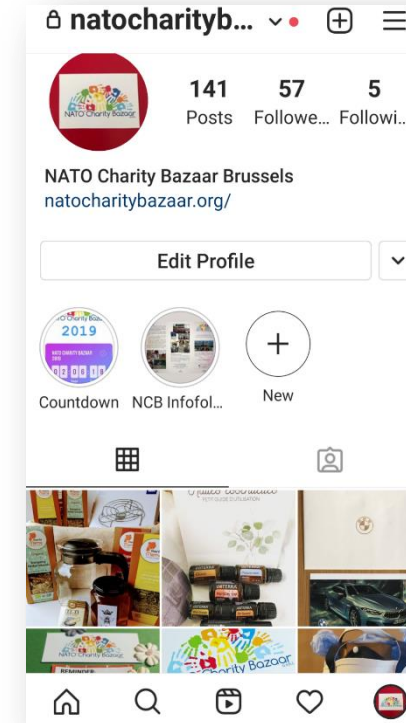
natocharityb...

NATO Charity Bazaar

141 Posts
57 Followe...
5 Followi...

NATO Charity Bazaar Brussels
natocharitybazaar.org/

Edit Profile

2019

Countdown
NCB Infofol...
New

REMINDER
Charity Bazaar